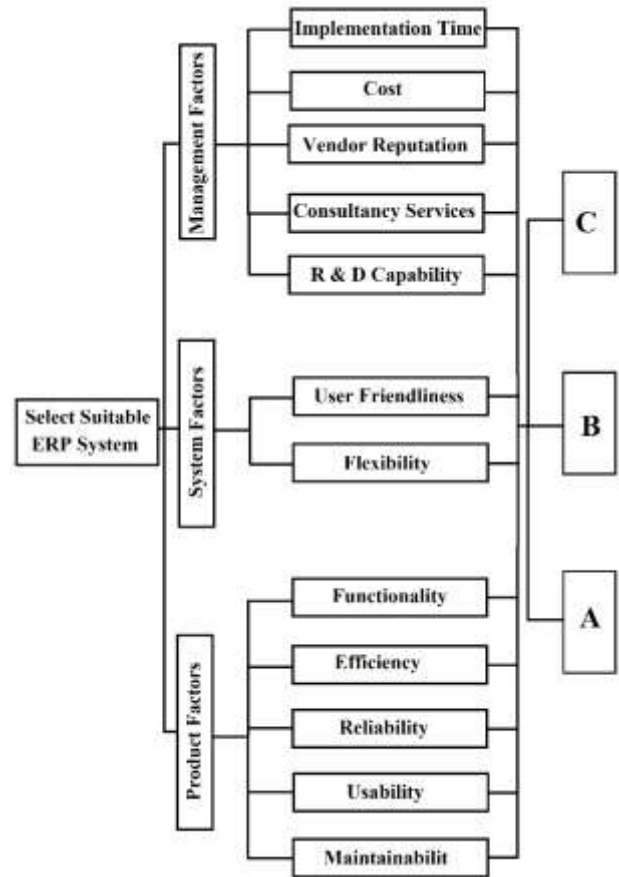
Select Suitable ERP System

Management Factors

Implementation Time

Cost

Vendor Reputation

Consultancy Services

R & D Capability

System Factors

User Friendliness

Flexibility

Product Factors

Functionality

Efficiency

Reliability

Usability

Maintainabilit

C

B

A